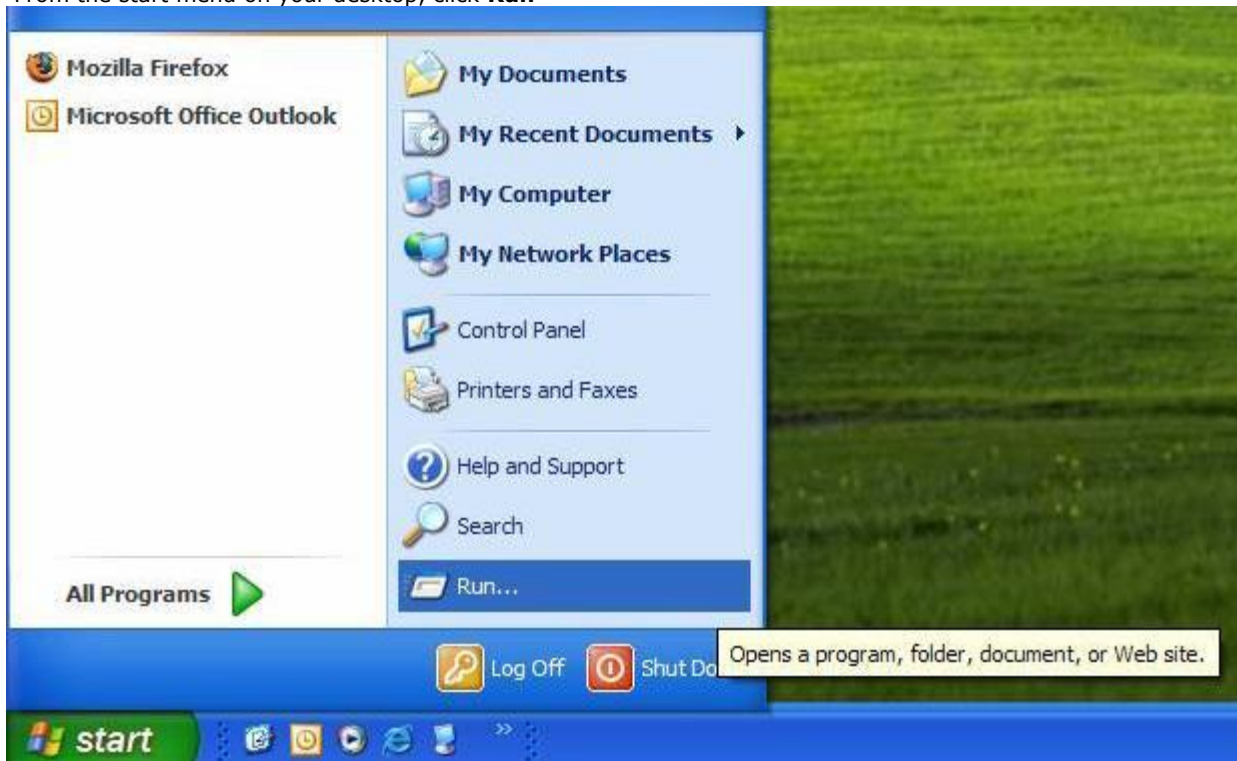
From the start menu on your desktop, click Run.

Mozilla Firefox
Microsoft Office Outlook

My Documents
My Recent Documents
My Computer
My Network Places
Control Panel
Printers and Faxes
Help and Support
Search
Run...

All Programs

Log Off
Shut Do

Opens a program, folder, document, or Web site.

start